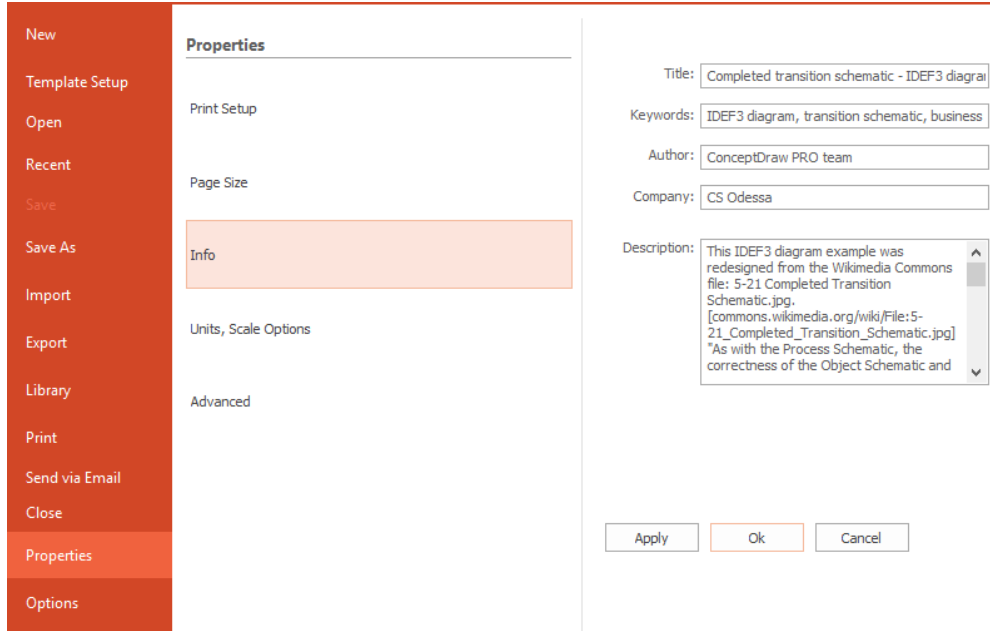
New

Template Setup

Open

Recent

Save

Save As

Import

Export

Library

Print

Send via Email

Close

Properties

Options

Properties

Print Setup

Page Size

Info

Units, Scale Options

Advanced

Title: Completed transition schematic - IDEF3 diagra

Keywords: IDEF3 diagram, transition schematic, business

Author: ConceptDraw PRO team

Company: CS Odessa

Description: This IDEF3 diagram example was redesigned from the Wikimedia Commons file: 5-21 Completed Transition Schematic.jpg. [commons.wikimedia.org/wiki/File:5-21_Completed_Transition_Schematic.jpg] "As with the Process Schematic, the correctness of the Object Schematic and

Apply

Ok

Cancel